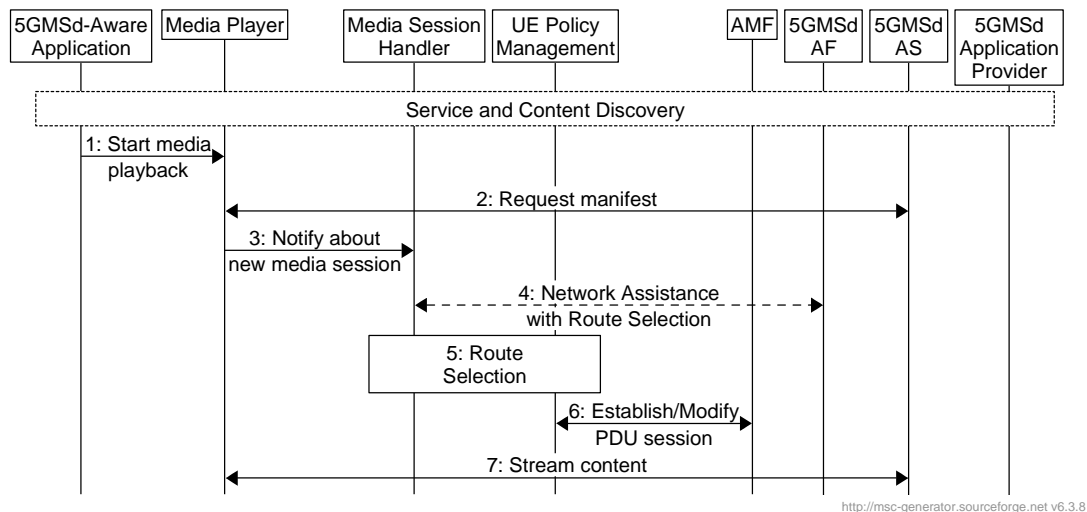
5GMSd-Aware Application

Media Player

Media Session Handler

UE Policy Management

AMF

5GMSd AF

5GMSd AS

5GMSd Application Provider

Service and Content Discovery

1: Start media playback

2: Request manifest

3: Notify about new media session

4: Network Assistance with Route Selection

5: Route Selection

6: Establish/Modify PDU session

7: Stream content

http://msc-generator.sourceforge.net v6.3.8